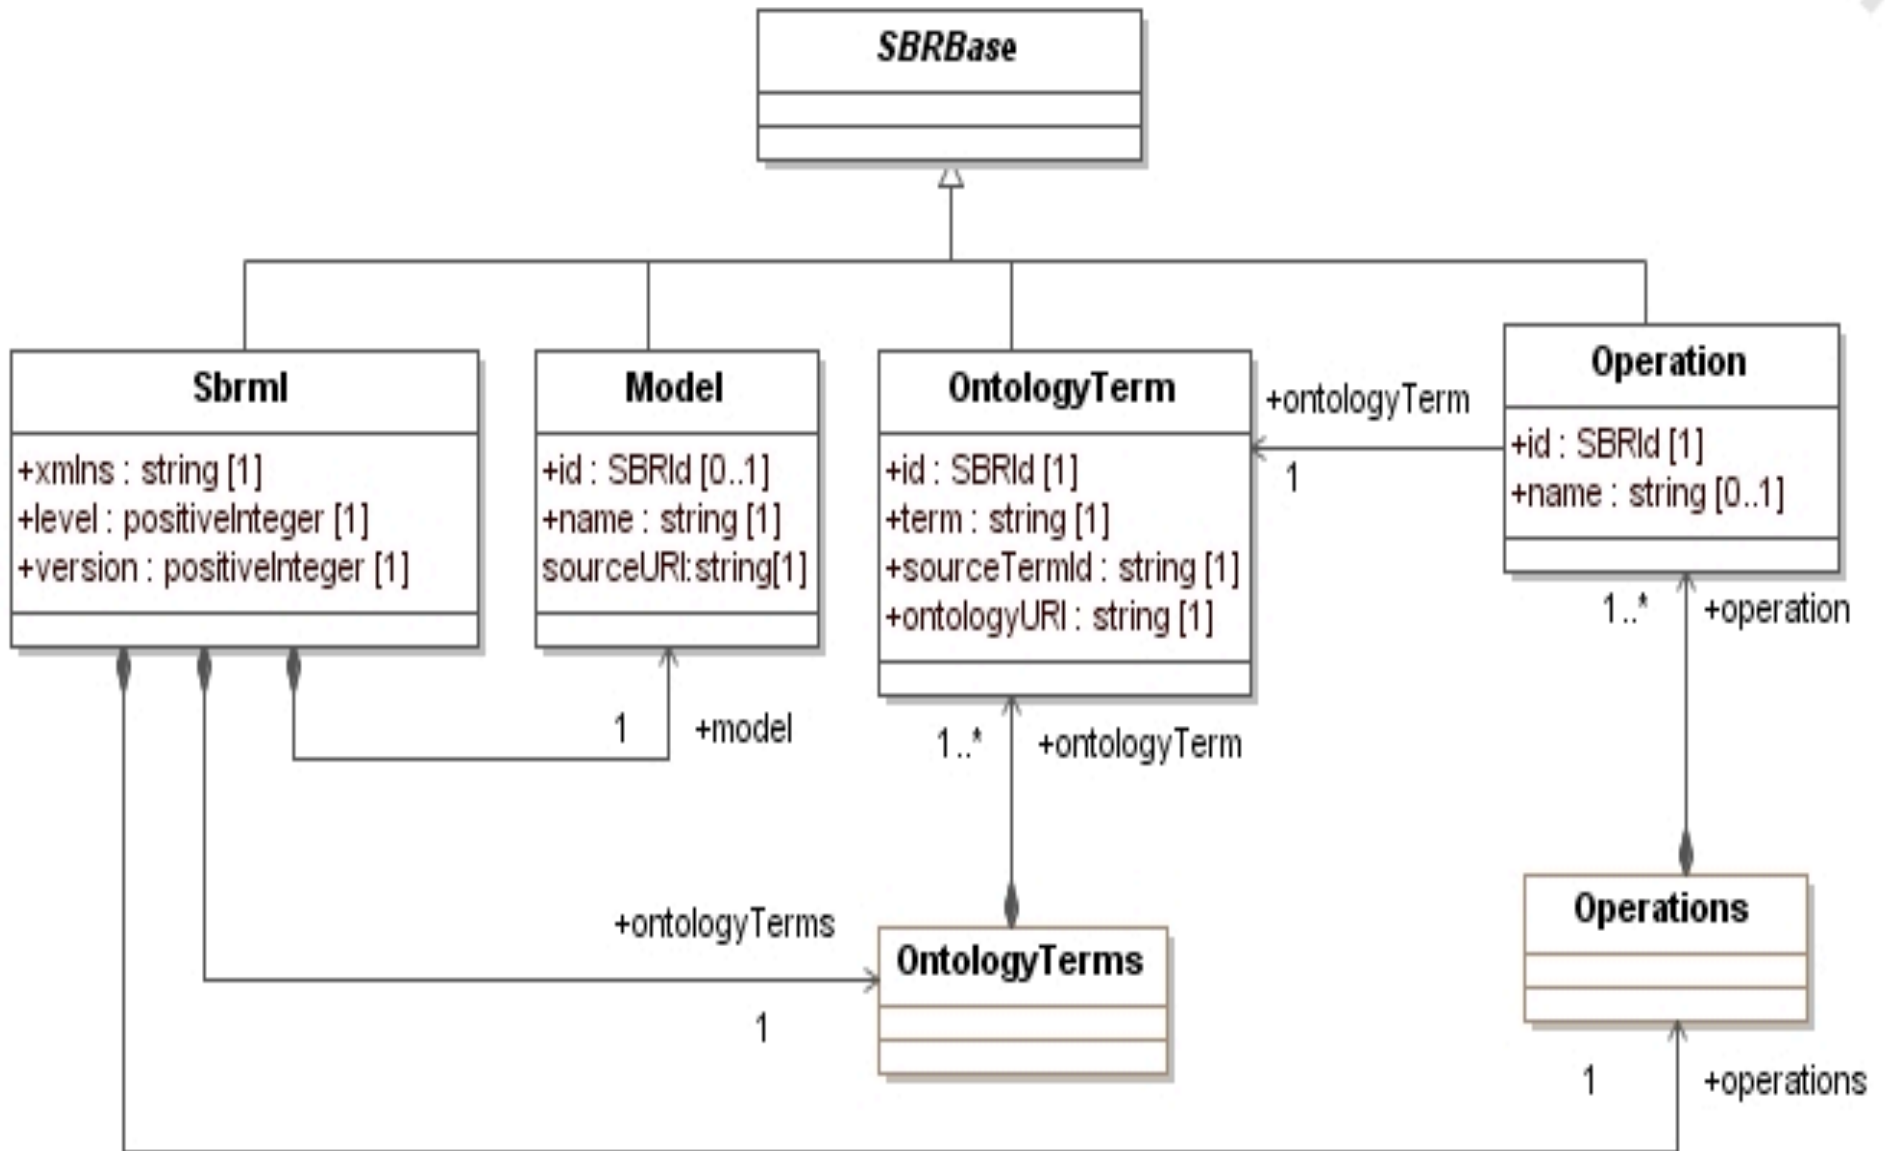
SBRBase

Sbrml

+xmlns : string [1]
+level : positiveInteger [1]
+version : positiveInteger [1]

Model

+id : SBRId [0..1]
+name : string [1]
sourceURI:string[1]

OntologyTerm

+id : SBRId [1]
+term : string [1]
+sourceTermId : string [1]
+ontologyURI : string [1]

+ontologyTerm

1

Operation

+id : SBRId [1]
+name : string [0..1]

1..*

+operation

1

+model

1..*

+ontologyTerm

+ontologyTerms

OntologyTerms

1

Operations

1

+operations